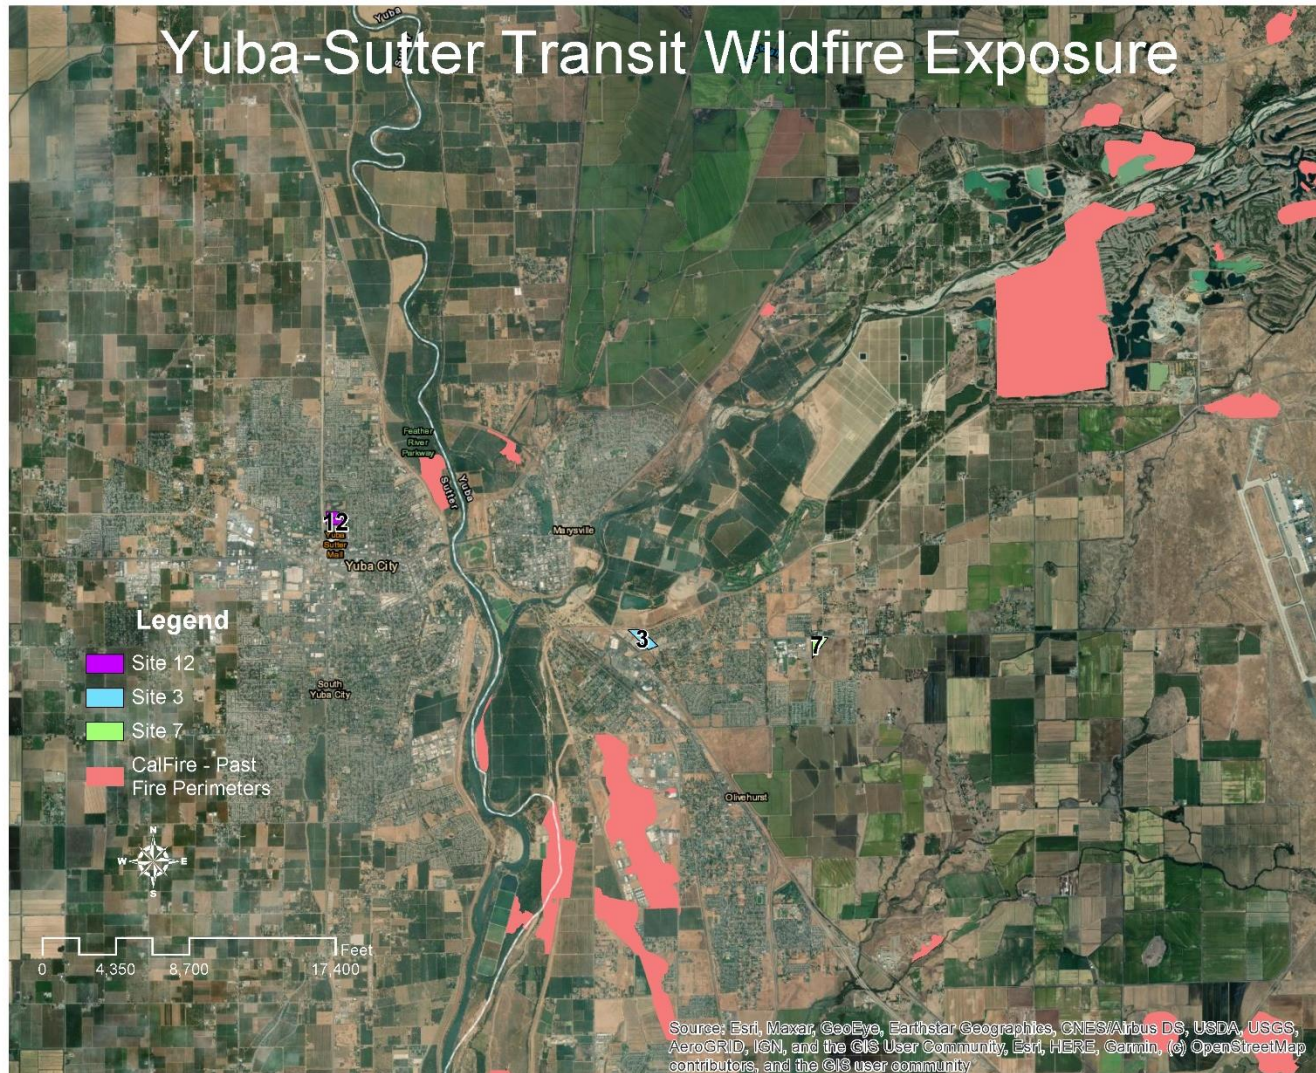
Yuba-Sutter Transit Wildfire Exposure

Yuba

Feather River Parkway

Yuba

Sutter

12

Yuba Sutter Mall

Yuba City

Marysville

3

7

South Yuba City

Olivehurst

Legend

Site 12

Site 3

Site 7

CalFire - Past Fire Perimeters

N
W E
S

0 4,350 8,700 17,400 Feet

Source: Esri, Maxar, GeoEye, Earthstar Geographics, CNES/Airbus DS, USDA, USGS, AeroGRID, IGN, and the GIS User Community, Esri, HERE, Garmin, (c) OpenStreetMap contributors, and the GIS user community